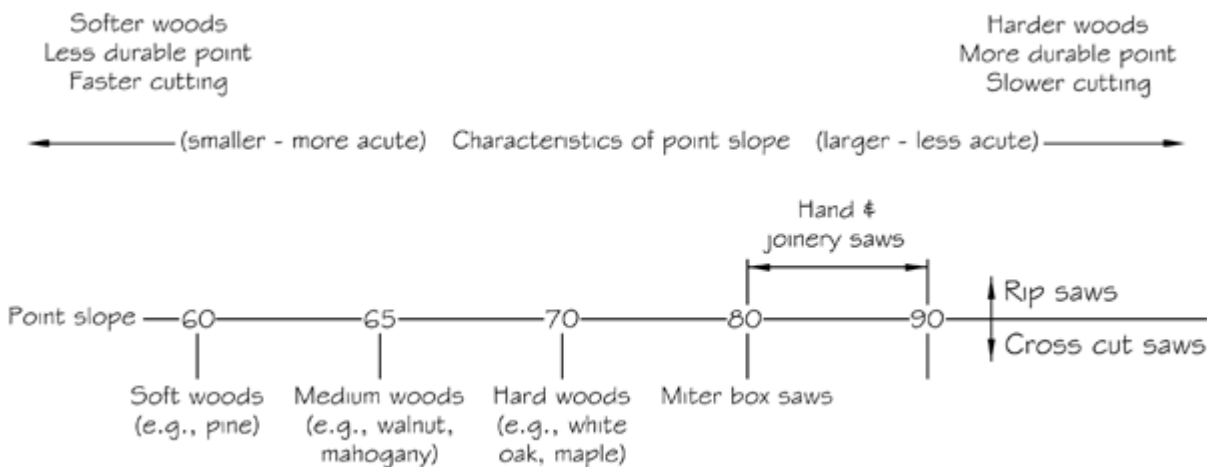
Softer woods
Less durable point
Faster cutting

Harder woods
More durable point
Slower cutting

(smaller - more acute) Characteristics of point slope (larger - less acute)

Hand & joinery saws

Rip saws

Point slope 60 65 70 80 90

Cross cut saws

Soft woods (e.g., pine)

Medium woods (e.g., walnut, mahogany)

Hard woods (e.g., white oak, maple)

Miter box saws